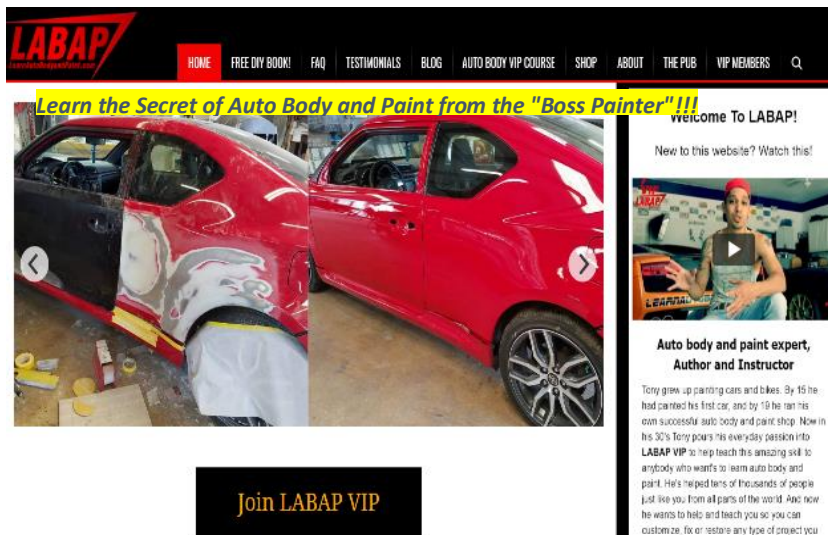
LABAP
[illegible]

HOME FREE DIY BOOK! FAQ TESTIMONIALS BLOG AUTO BODY VIP COURSE SHOP ABOUT THE PUB VIP MEMBERS

Learn the Secret of Auto Body and Paint from the "Boss Painter"!!!

Welcome To LABAP!

New to this website? Watch this!

LABAP

LEARN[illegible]

Auto body and paint expert, Author and Instructor

Tony grew up painting cars and bikes. By 15 he had painted his first car, and by 19 he ran his own successful auto body and paint shop. Now in his 30's Tony pours his everyday passion into LABAP VIP to help teach this amazing skill to anybody who wants to learn auto body and paint. He's helped tens of thousands of people just like you from all parts of the world. And now he wants to help and teach you so you can customize, fix or restore any type of project you

Join LABAP VIP